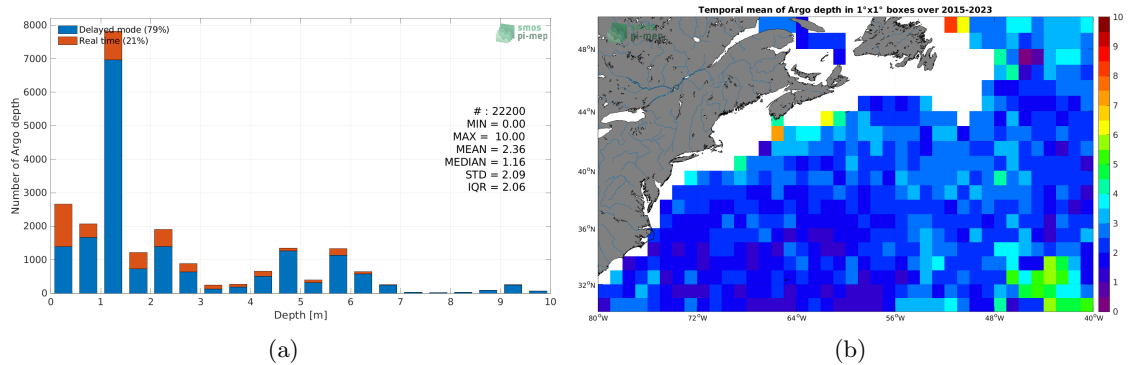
Delayed mode (79%)
Real time (21%)

smos pi-mep

Number of Argo depth

8000
7000
6000
5000
4000
3000
2000
1000
0

# : 22200
MIN = 0.00
MAX = 10.00
MEAN = 2.36
MEDIAN = 1.16
STD = 2.09
IQR = 2.06

0 1 2 3 4 5 6 7 8 9 10
Depth [m]

(a)

Temporal mean of Argo depth in 1°x1° boxes over 2015-2023

smos pi-mep

48°N
44°N
40°N
36°N
32°N

80°W 72°W 64°W 56°W 48°W 40°W

10
9
8
7
6
5
4
3
2
1
0

(b)